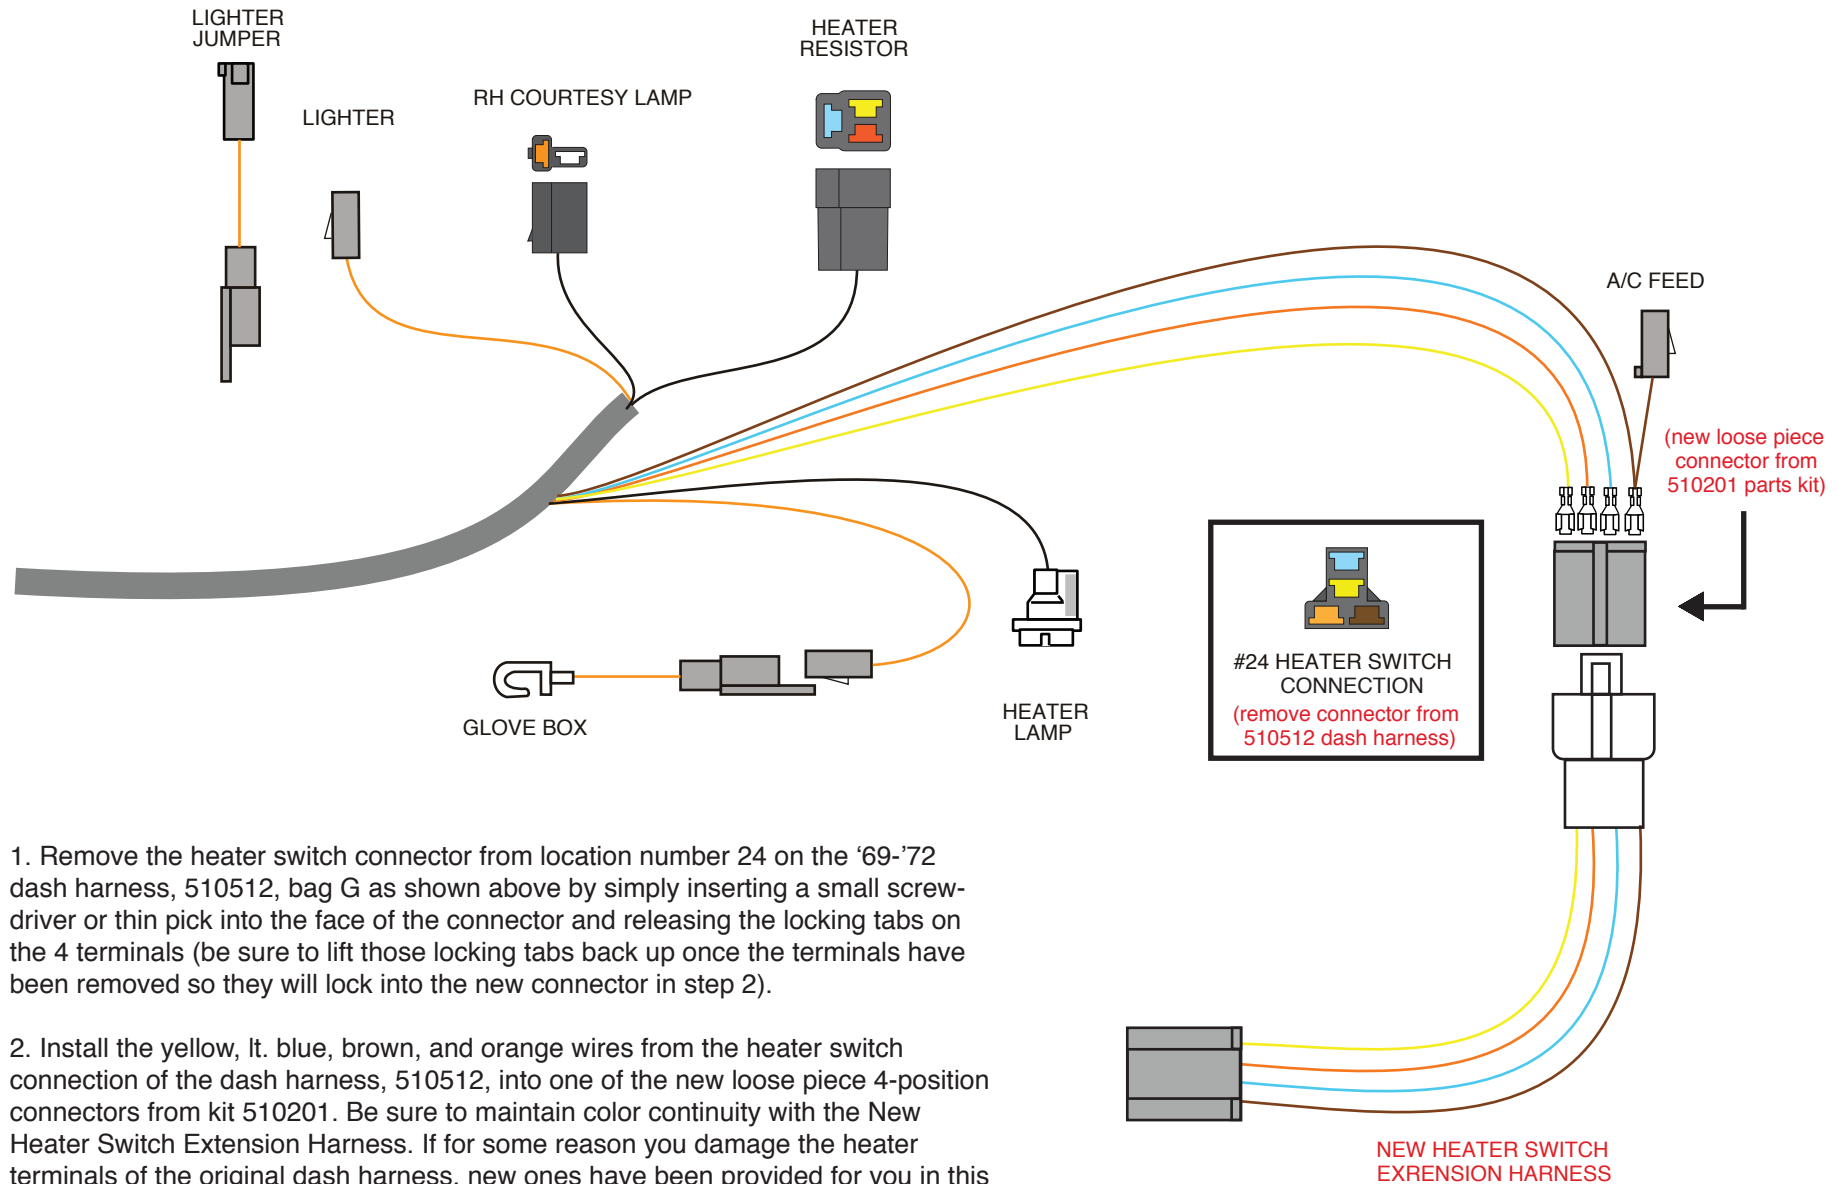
LIGHTER JUMPER

LIGHTER

RH COURTESY LAMP

HEATER RESISTOR

A/C FEED

(new loose piece connector from 510201 parts kit)

#24 HEATER SWITCH CONNECTION
(remove connector from 510512 dash harness)

GLOVE BOX

HEATER LAMP

1. Remove the heater switch connector from location number 24 on the ‘69-’72 dash harness, 510512, bag G as shown above by simply inserting a small screwdriver or thin pick into the face of the connector and releasing the locking tabs on the 4 terminals (be sure to lift those locking tabs back up once the terminals have been removed so they will lock into the new connector in step 2).

2. Install the yellow, lt. blue, brown, and orange wires from the heater switch connection of the dash harness, 510512, into one of the new loose piece 4-position connectors from kit 510201. Be sure to maintain color continuity with the New Heater Switch Extension Harness. If for some reason you damage the heater terminals of the original dash harness, new ones have been provided for you in this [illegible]

NEW HEATER SWITCH EXRENSION HARNESS